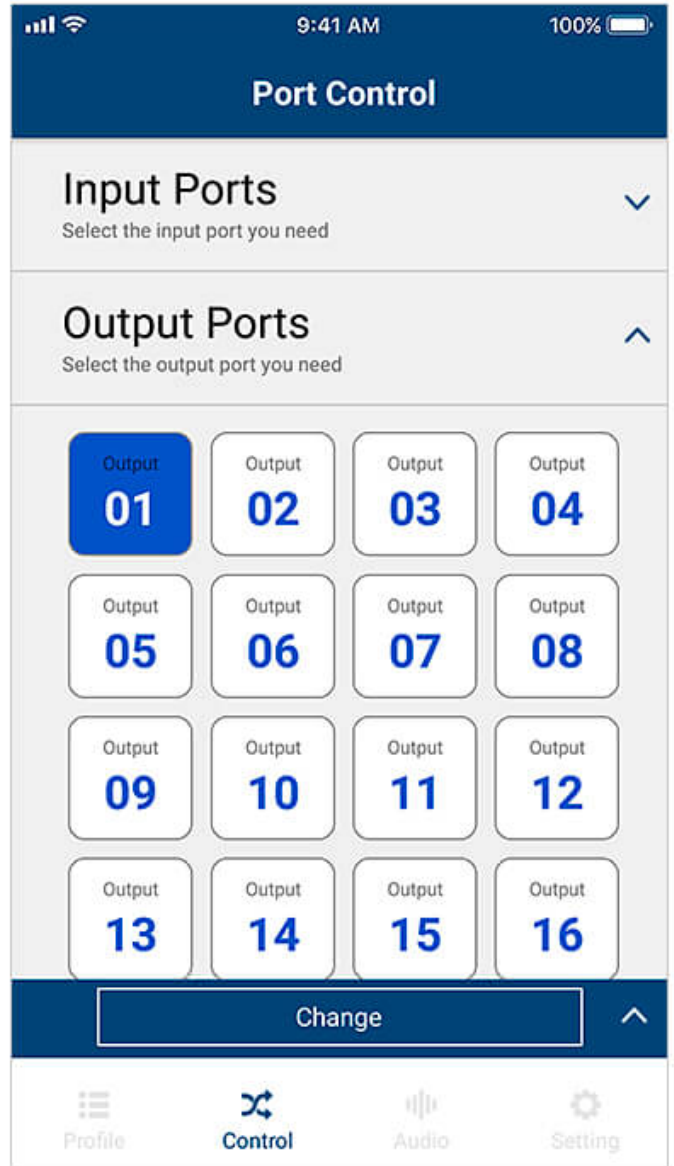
9:41 AM
100%

Port Control

Input Ports
Select the input port you need

Output Ports
Select the output port you need

Output 01
Output 02
Output 03
Output 04
Output 05
Output 06
Output 07
Output 08
Output 09
Output 10
Output 11
Output 12
Output 13
Output 14
Output 15
Output 16

Change

Profile
Control
Audio
Setting